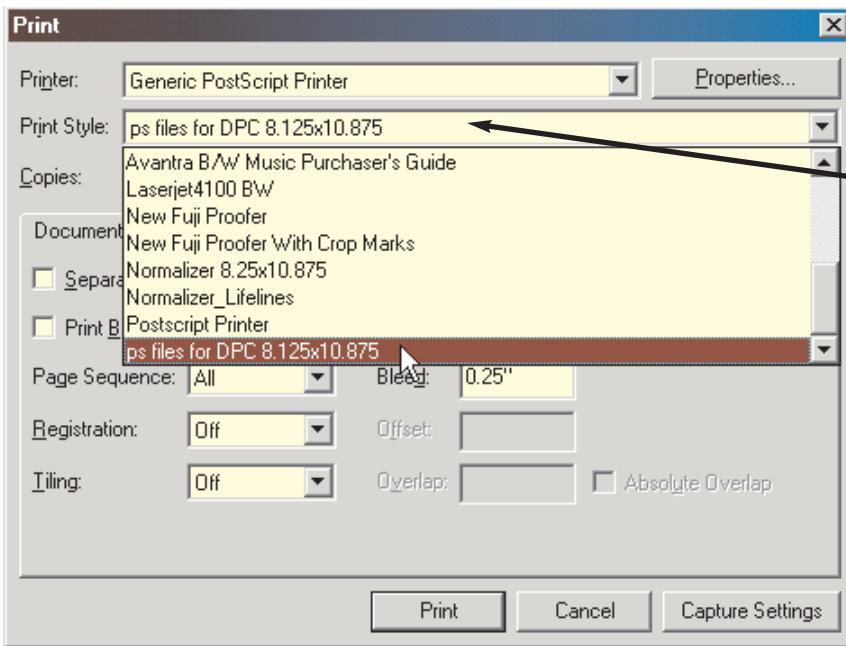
Print

Printer: Generic PostScript Printer
Properties...

Print Style: ps files for DPC 8.125x10.875

Copies:

Avantra B/W Music Purchaser's Guide
Laserjet4100 BW
New Fuji Proofer
New Fuji Proofer With Crop Marks
Normalizer 8.25x10.875
Normalizer_Lifelines
Postscript Printer
ps files for DPC 8.125x10.875

Document

Separa

Print B

Page Sequence: All
Bleed: 0.25"

Registration: Off
Offset:

Tiling: Off
Overlap:
Absolute Overlap

Print
Cancel
Capture Settings